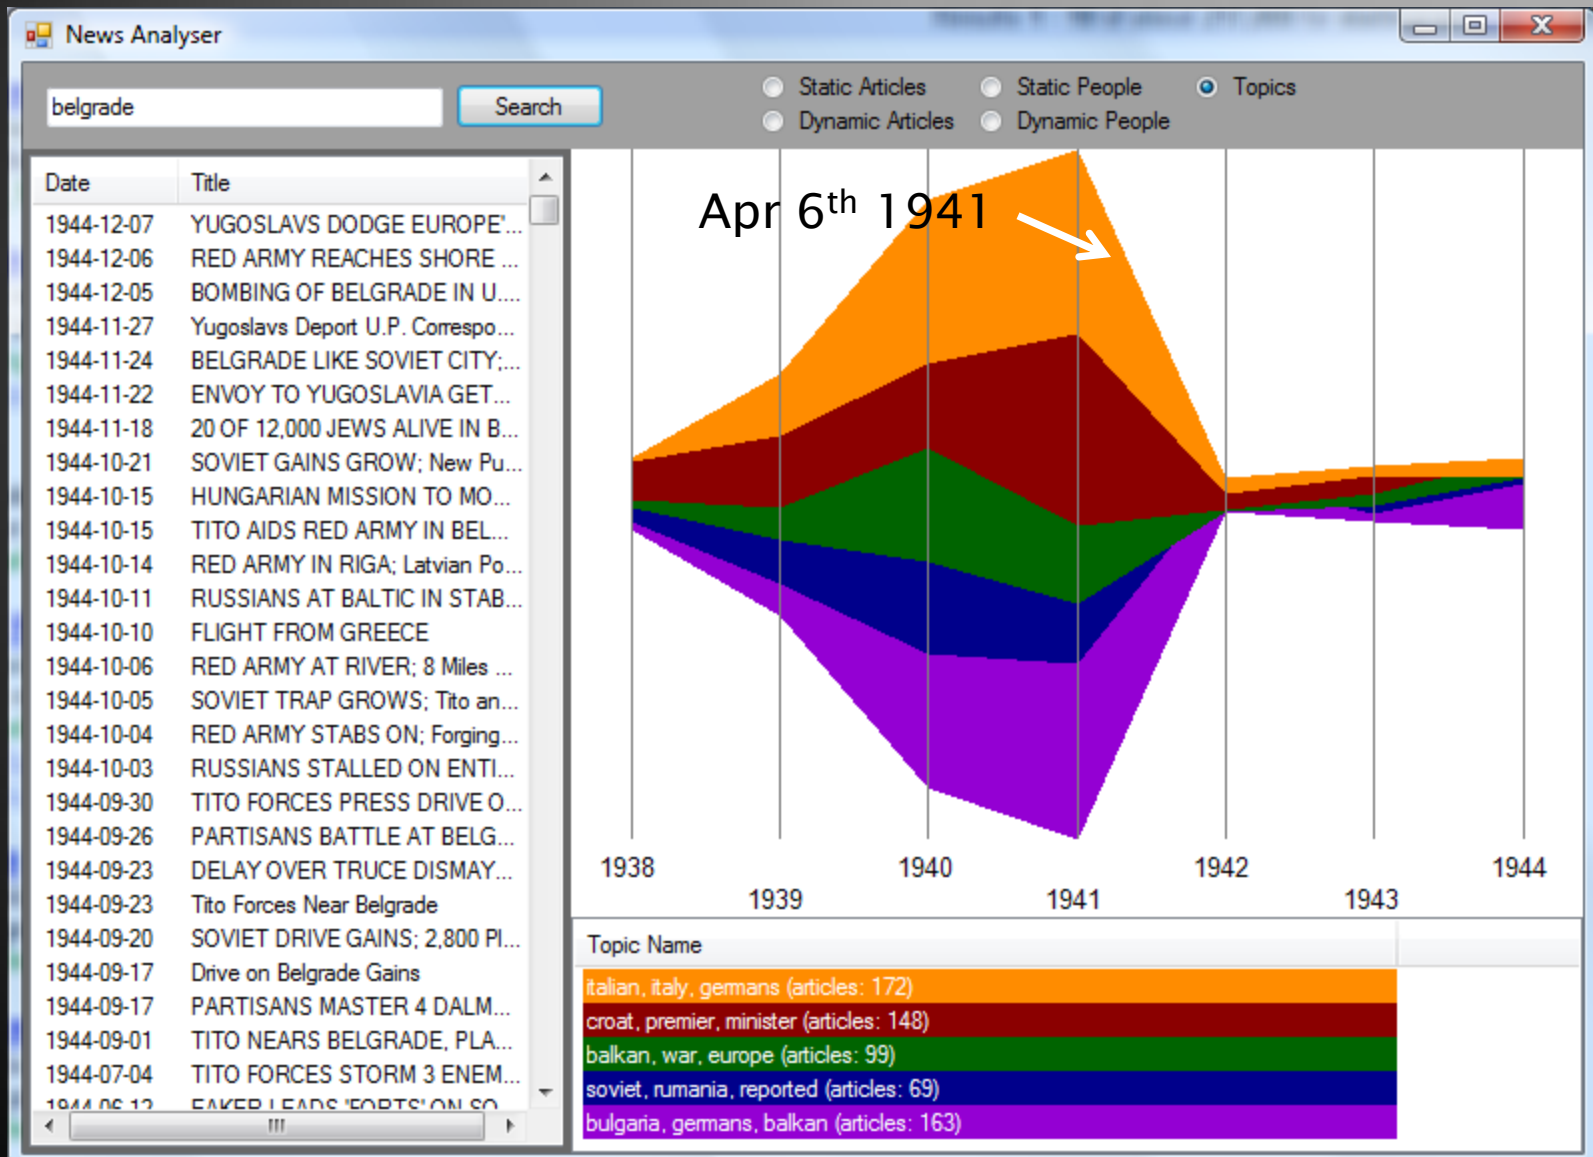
News Analyser

belgrade
Search

Static Articles
Dynamic Articles
Static People
Dynamic People
Topics

| Date | Title |
|---|---|
| 1944-12-07 | YUGOSLAVS DODGE EUROPE'... |
| 1944-12-06 | RED ARMY REACHES SHORE ... |
| 1944-12-05 | BOMBING OF BELGRADE IN U.... |
| 1944-11-27 | Yugoslavs Deport U.P. Correspo... |
| 1944-11-24 | BELGRADE LIKE SOVIET CITY;... |
| 1944-11-22 | ENVOY TO YUGOSLAVIA GET... |
| 1944-11-18 | 20 OF 12,000 JEWS ALIVE IN B... |
| 1944-10-21 | SOVIET GAINS GROW; New Pu... |
| 1944-10-15 | HUNGARIAN MISSION TO MO... |
| 1944-10-15 | TITO AIDS RED ARMY IN BEL... |
| 1944-10-14 | RED ARMY IN RIGA; Latvian Po... |
| 1944-10-11 | RUSSIANS AT BALTIC IN STAB... |
| 1944-10-10 | FLIGHT FROM GREECE |
| 1944-10-06 | RED ARMY AT RIVER; 8 Miles ... |
| 1944-10-05 | SOVIET TRAP GROWS; Tito an... |
| 1944-10-04 | RED ARMY STABS ON; Forging... |
| 1944-10-03 | RUSSIANS STALLED ON ENTI... |
| 1944-09-30 | TITO FORCES PRESS DRIVE O... |
| 1944-09-26 | PARTISANS BATTLE AT BELG... |
| 1944-09-23 | DELAY OVER TRUCE DISMAY... |
| 1944-09-23 | Tito Forces Near Belgrade |
| 1944-09-20 | SOVIET DRIVE GAINS; 2,800 Pl... |
| 1944-09-17 | Drive on Belgrade Gains |
| 1944-09-17 | PARTISANS MASTER 4 DALM... |
| 1944-09-01 | TITO NEARS BELGRADE, PLA... |
| 1944-07-04 | TITO FORCES STORM 3 ENEM... |
| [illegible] | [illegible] |

Apr 6$^{th}$ 1941

1938 1939 1940 1941 1942 1943 1944

Topic Name
italian, italy, germans (articles: 172)
croat, premier, minister (articles: 148)
balkan, war, europe (articles: 99)
soviet, rumania, reported (articles: 69)
bulgaria, germans, balkan (articles: 163)